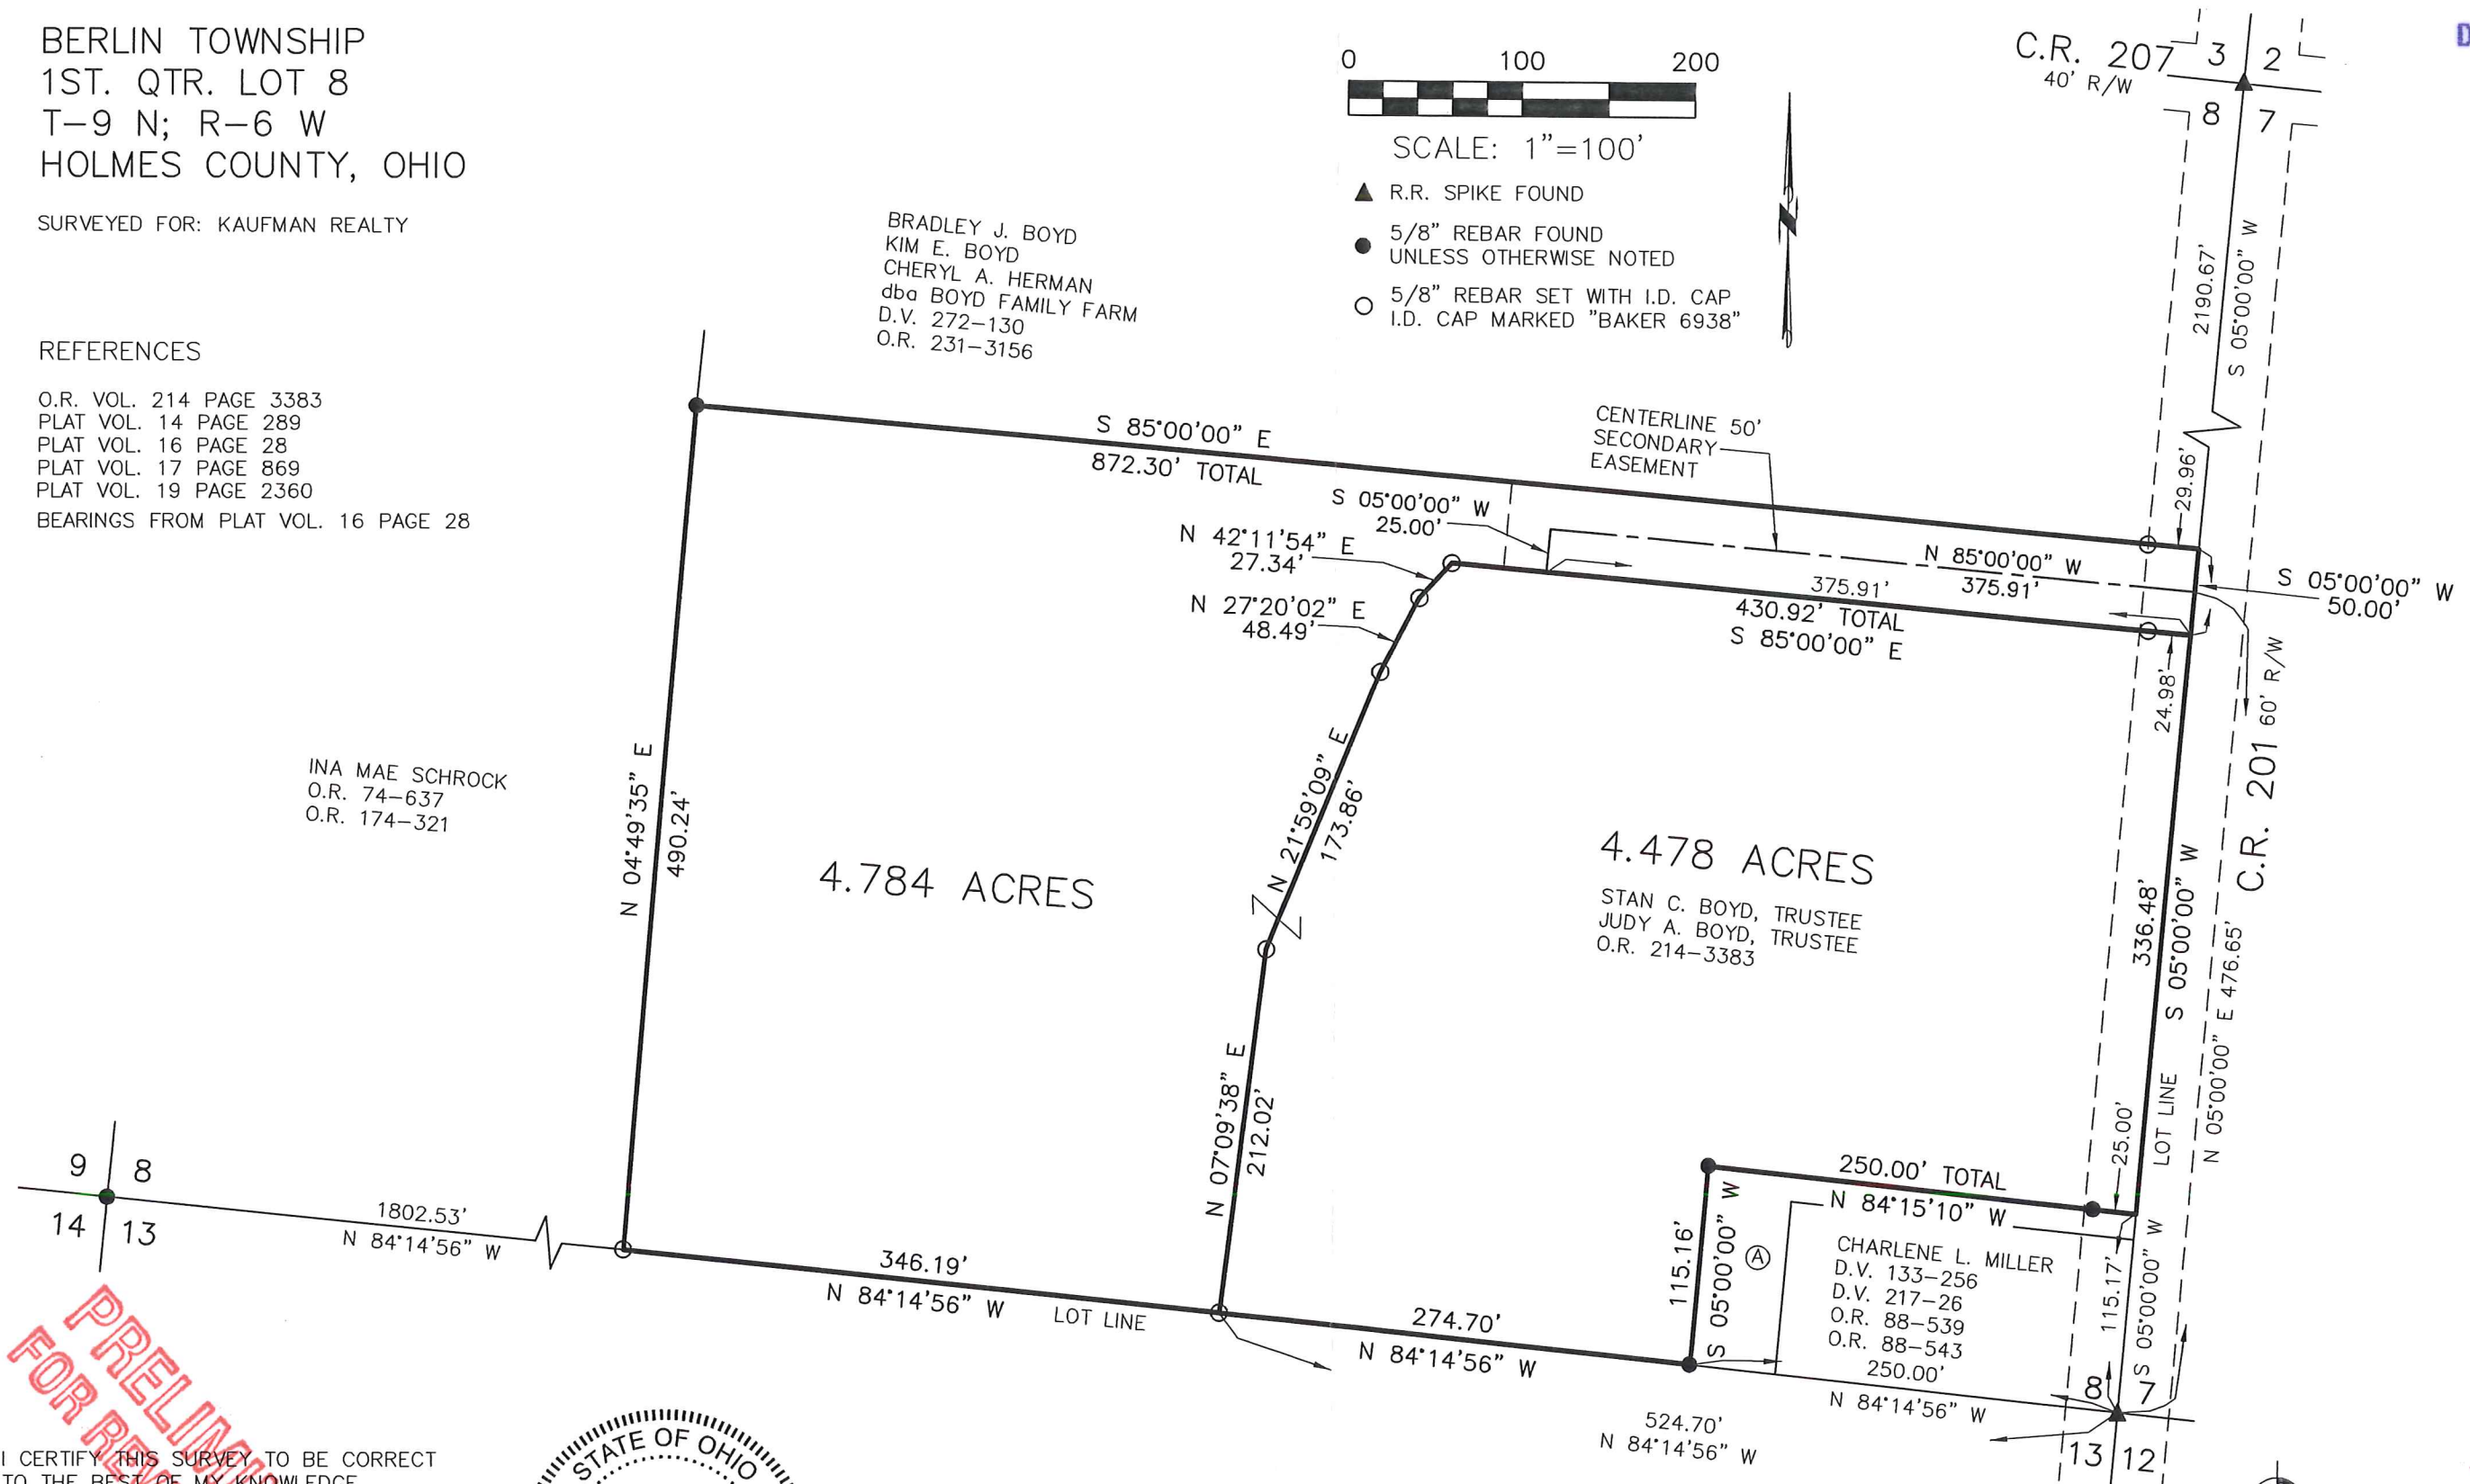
BERLIN TOWNSHIP
1ST. QTR. LOT 8
T-9 N; R-6 W
HOLMES COUNTY, OHIO

SURVEYED FOR: KAUFMAN REALTY

REFERENCES

O.R. VOL. 214 PAGE 3383
PLAT VOL. 14 PAGE 289
PLAT VOL. 16 PAGE 28
PLAT VOL. 17 PAGE 869
PLAT VOL. 19 PAGE 2360
BEARINGS FROM PLAT VOL. 16 PAGE 28

0 100 200
SCALE: 1"=100'
R.R. SPIKE FOUND
5/8" REBAR FOUND UNLESS OTHERWISE NOTED
5/8" REBAR SET WITH I.D. CAP I.D. CAP MARKED "BAKER 6938"

N

C.R. 207
40' R/W
3 2
8 7

BRADLEY J. BOYD
KIM E. BOYD
CHERYL A. HERMAN
dba BOYD FAMILY FARM
D.V. 272-130
O.R. 231-3156

2190.67'
S 05°00'00" W

CENTERLINE 50' SECONDARY EASEMENT

S 85°00'00" E
872.30' TOTAL

29.96'

S 05°00'00" W
25.00'

N 42°11'54" E
27.34'

N 85°00'00" W
375.91'

375.91'

S 05°00'00" W
50.00'

N 27°20'02" E
48.49'

430.92' TOTAL
S 85°00'00" E

24.98'

60' R/W
C.R. 201

INA MAE SCHROCK
O.R. 74-637
O.R. 174-321

N 04°49'35" E
490.24'

4.784 ACRES

N 21°59'09" E
173.86'

4.478 ACRES

STAN C. BOYD, TRUSTEE
JUDY A. BOYD, TRUSTEE
O.R. 214-3383

336.48'
S 05°00'00" W

N 05°00'00" E 476.65'

N 07°09'38" E
212.02'

LOT LINE

25.00'

250.00' TOTAL
N 84°15'10" W

9 8
14 13

1802.53'
N 84°14'56" W

346.19'
N 84°14'56" W
LOT LINE

115.16'
S 05°00'00" W

A

CHARLENE L. MILLER
D.V. 133-256
D.V. 217-26
O.R. 88-539
O.R. 88-543
250.00'

115.17'
S 05°00'00" W

274.70'
N 84°14'56" W

N 84°14'56" W

8 7

524.70'
N 84°14'56" W

13 12

PRELIM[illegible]
FOR R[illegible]

I CERTIFY THIS SURVEY TO BE CORRECT
TO THE BEST OF MY KNOWLEDGE

STATE OF OHIO